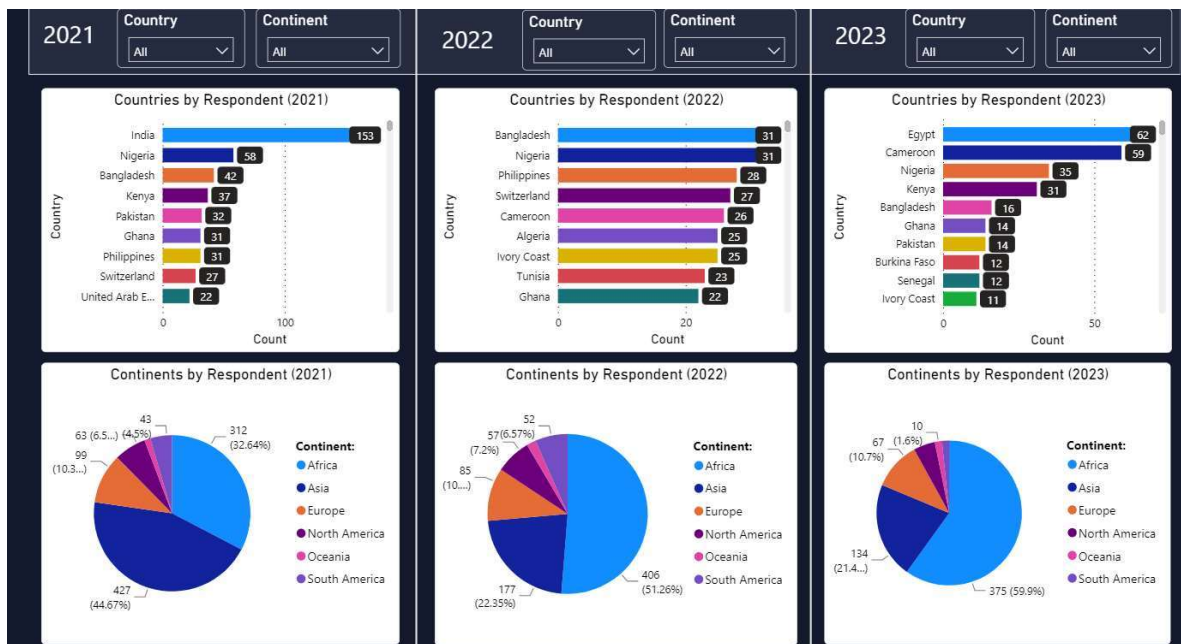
2021

Country
All

Continent
All

Countries by Respondent (2021)

Country

India 153
Nigeria 58
Bangladesh 42
Kenya 37
Pakistan 32
Ghana 31
Philippines 31
Switzerland 27
United Arab E... 22

0 100
Count

Continents by Respondent (2021)

43 (4.5%)
63 (6.5...)
99 (10.3...)
312 (32.64%)
427 (44.67%)

Continent:
Africa
Asia
Europe
North America
Oceania
South America

2022

Country
All

Continent
All

Countries by Respondent (2022)

Country

Bangladesh 31
Nigeria 31
Philippines 28
Switzerland 27
Cameroon 26
Algeria 25
Ivory Coast 25
Tunisia 23
Ghana 22

0 20
Count

Continents by Respondent (2022)

52
57 (6.57%)
(7.2%)
85 (10....)
406 (51.26%)
177 (22.35%)

Continent:
Africa
Asia
Europe
North America
Oceania
South America

2023

Country
All

Continent
All

Countries by Respondent (2023)

Country

Egypt 62
Cameroon 59
Nigeria 35
Kenya 31
Bangladesh 16
Ghana 14
Pakistan 14
Burkina Faso 12
Senegal 12
Ivory Coast 11

0 50
Count

Continents by Respondent (2023)

10 (1.6%)
67 (10.7%)
134 (21.4...)
375 (59.9%)

Continent:
Africa
Asia
Europe
North America
Oceania
South America